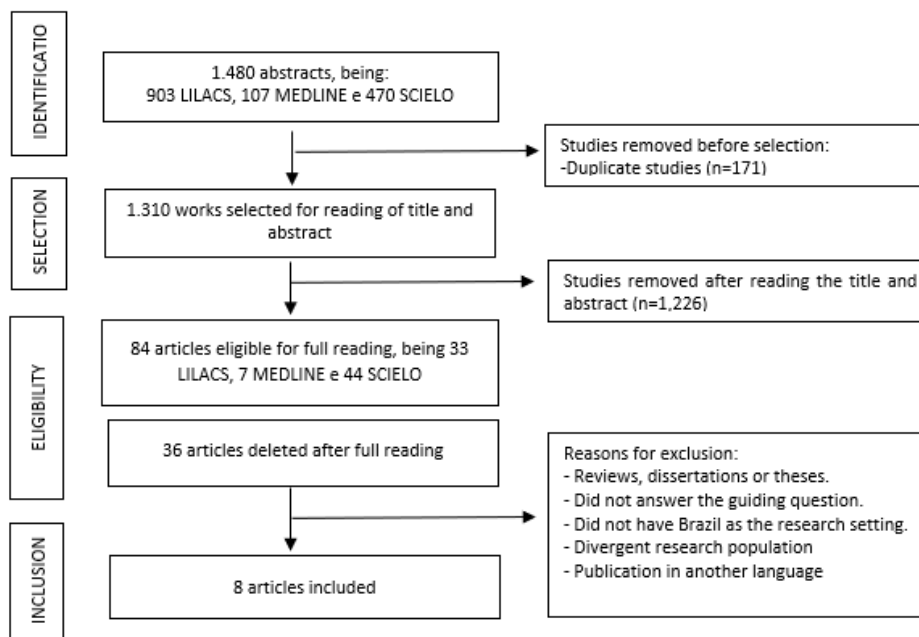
IDENTIFICATIO

1.480 abstracts, being:
903 LILACS, 107 MEDLINE e 470 SCIELO

Studies removed before selection:
-Duplicate studies (n=171)

SELECTION

1.310 works selected for reading of title and abstract

Studies removed after reading the title and abstract (n=1,226)

ELIGIBILITY

84 articles eligible for full reading, being 33 LILACS, 7 MEDLINE e 44 SCIELO

36 articles deleted after full reading

Reasons for exclusion:
- Reviews, dissertations or theses.
- Did not answer the guiding question.
- Did not have Brazil as the research setting.
- Divergent research population
- Publication in another language

INCLUSION

8 articles included